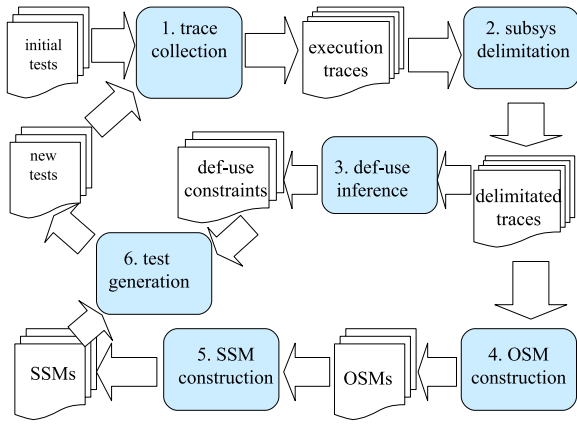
initial tests

1. trace collection

execution traces

2. subsys delimitation

new tests

def-use constraints

3. def-use inference

delimitated traces

6. test generation

SSMs

5. SSM construction

OSMs

4. OSM construction